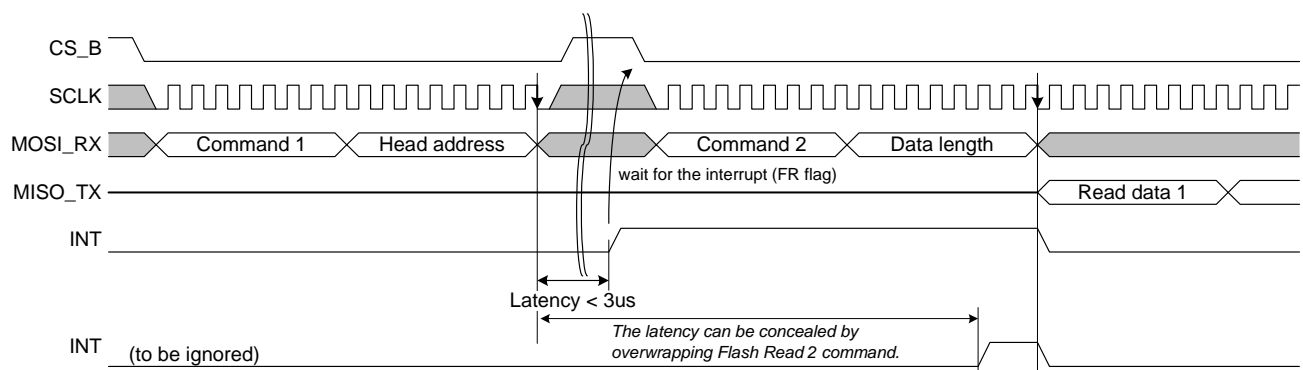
CS_B

SCLK

MOSI_RX

Command 1

Head address

Command 2

Data length

wait for the interrupt (FR flag)

MISO_TX

Read data 1

INT

Latency < 3us

The latency can be concealed by overwrapping Flash Read 2 command.

INT

(to be ignored)